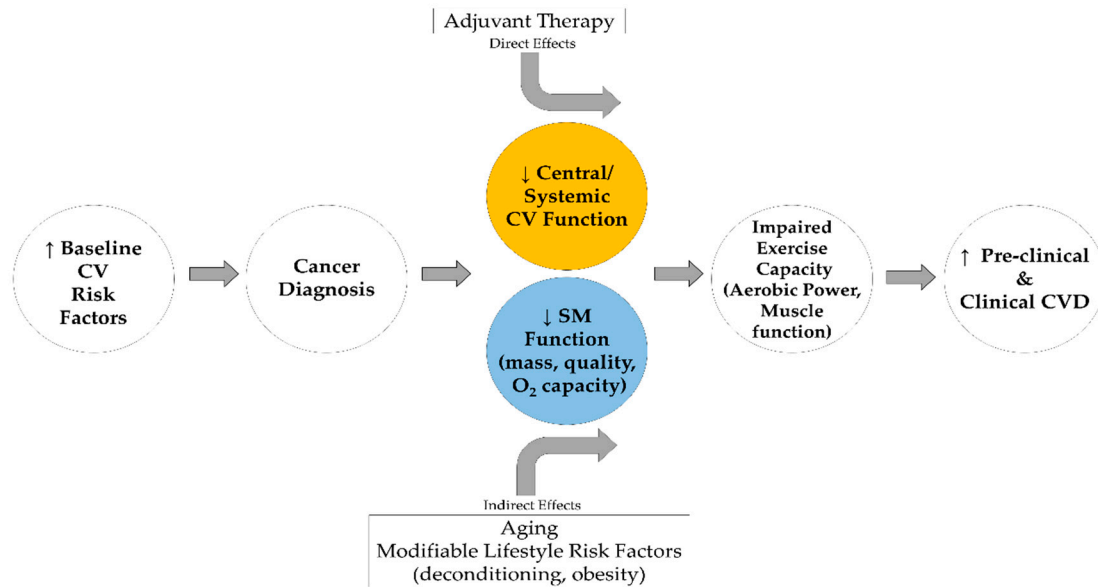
Adjuvant Therapy
Direct Effects

↓ Central/ Systemic CV Function

↑ Baseline CV Risk Factors

Cancer Diagnosis

Impaired Exercise Capacity (Aerobic Power, Muscle function)

↑ Pre-clinical & Clinical CVD

↓ SM Function (mass, quality, $O_2$ capacity)

Indirect Effects
Aging
Modifiable Lifestyle Risk Factors
(deconditioning, obesity)